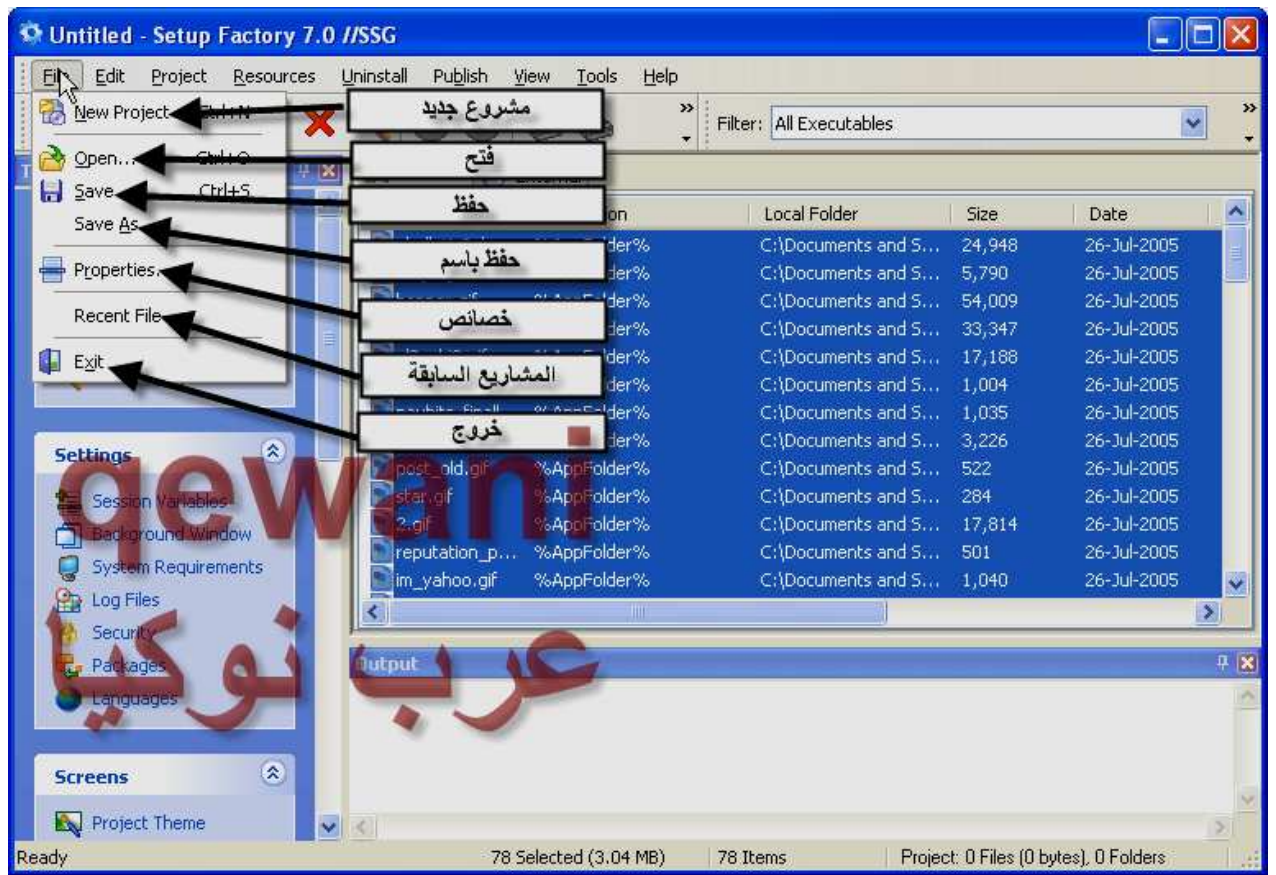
Untitled - Setup Factory 7.0 //SSG

File Edit Project Resources Uninstall Publish View Tools Help

New Project Ctrl+N
Open... Ctrl+O
Save Ctrl+S
Save As
Properties...
Recent Files
Exit

مشروع جديد
فتح
حفظ
حفظ باسم
خصائص
المشاريع السابقة
خروج

Filter: All Executables

| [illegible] | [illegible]on | Local Folder | Size | Date |
|---|---|---|---|---|
| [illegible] | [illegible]der% | C:\Documents and S... | 24,948 | 26-Jul-2005 |
| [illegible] | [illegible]der% | C:\Documents and S... | 5,790 | 26-Jul-2005 |
| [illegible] | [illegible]der% | C:\Documents and S... | 54,009 | 26-Jul-2005 |
| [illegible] | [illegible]der% | C:\Documents and S... | 33,347 | 26-Jul-2005 |
| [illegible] | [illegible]der% | C:\Documents and S... | 17,188 | 26-Jul-2005 |
| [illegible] | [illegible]der% | C:\Documents and S... | 1,004 | 26-Jul-2005 |
| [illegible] | %AppFolder% | C:\Documents and S... | 1,035 | 26-Jul-2005 |
| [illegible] | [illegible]der% | C:\Documents and S... | 3,226 | 26-Jul-2005 |
| post_old.gif | %AppFolder% | C:\Documents and S... | 522 | 26-Jul-2005 |
| star.gif | %AppFolder% | C:\Documents and S... | 284 | 26-Jul-2005 |
| 2.gif | %AppFolder% | C:\Documents and S... | 17,814 | 26-Jul-2005 |
| reputation_p... | %AppFolder% | C:\Documents and S... | 501 | 26-Jul-2005 |
| im_yahoo.gif | %AppFolder% | C:\Documents and S... | 1,040 | 26-Jul-2005 |

Settings
Session Variables
Background Window
System Requirements
Log Files
Security
Packages
Languages

Screens
Project Theme

Output

qewani
عرب نوكيا

Ready 78 Selected (3.04 MB) 78 Items Project: 0 Files (0 bytes), 0 Folders